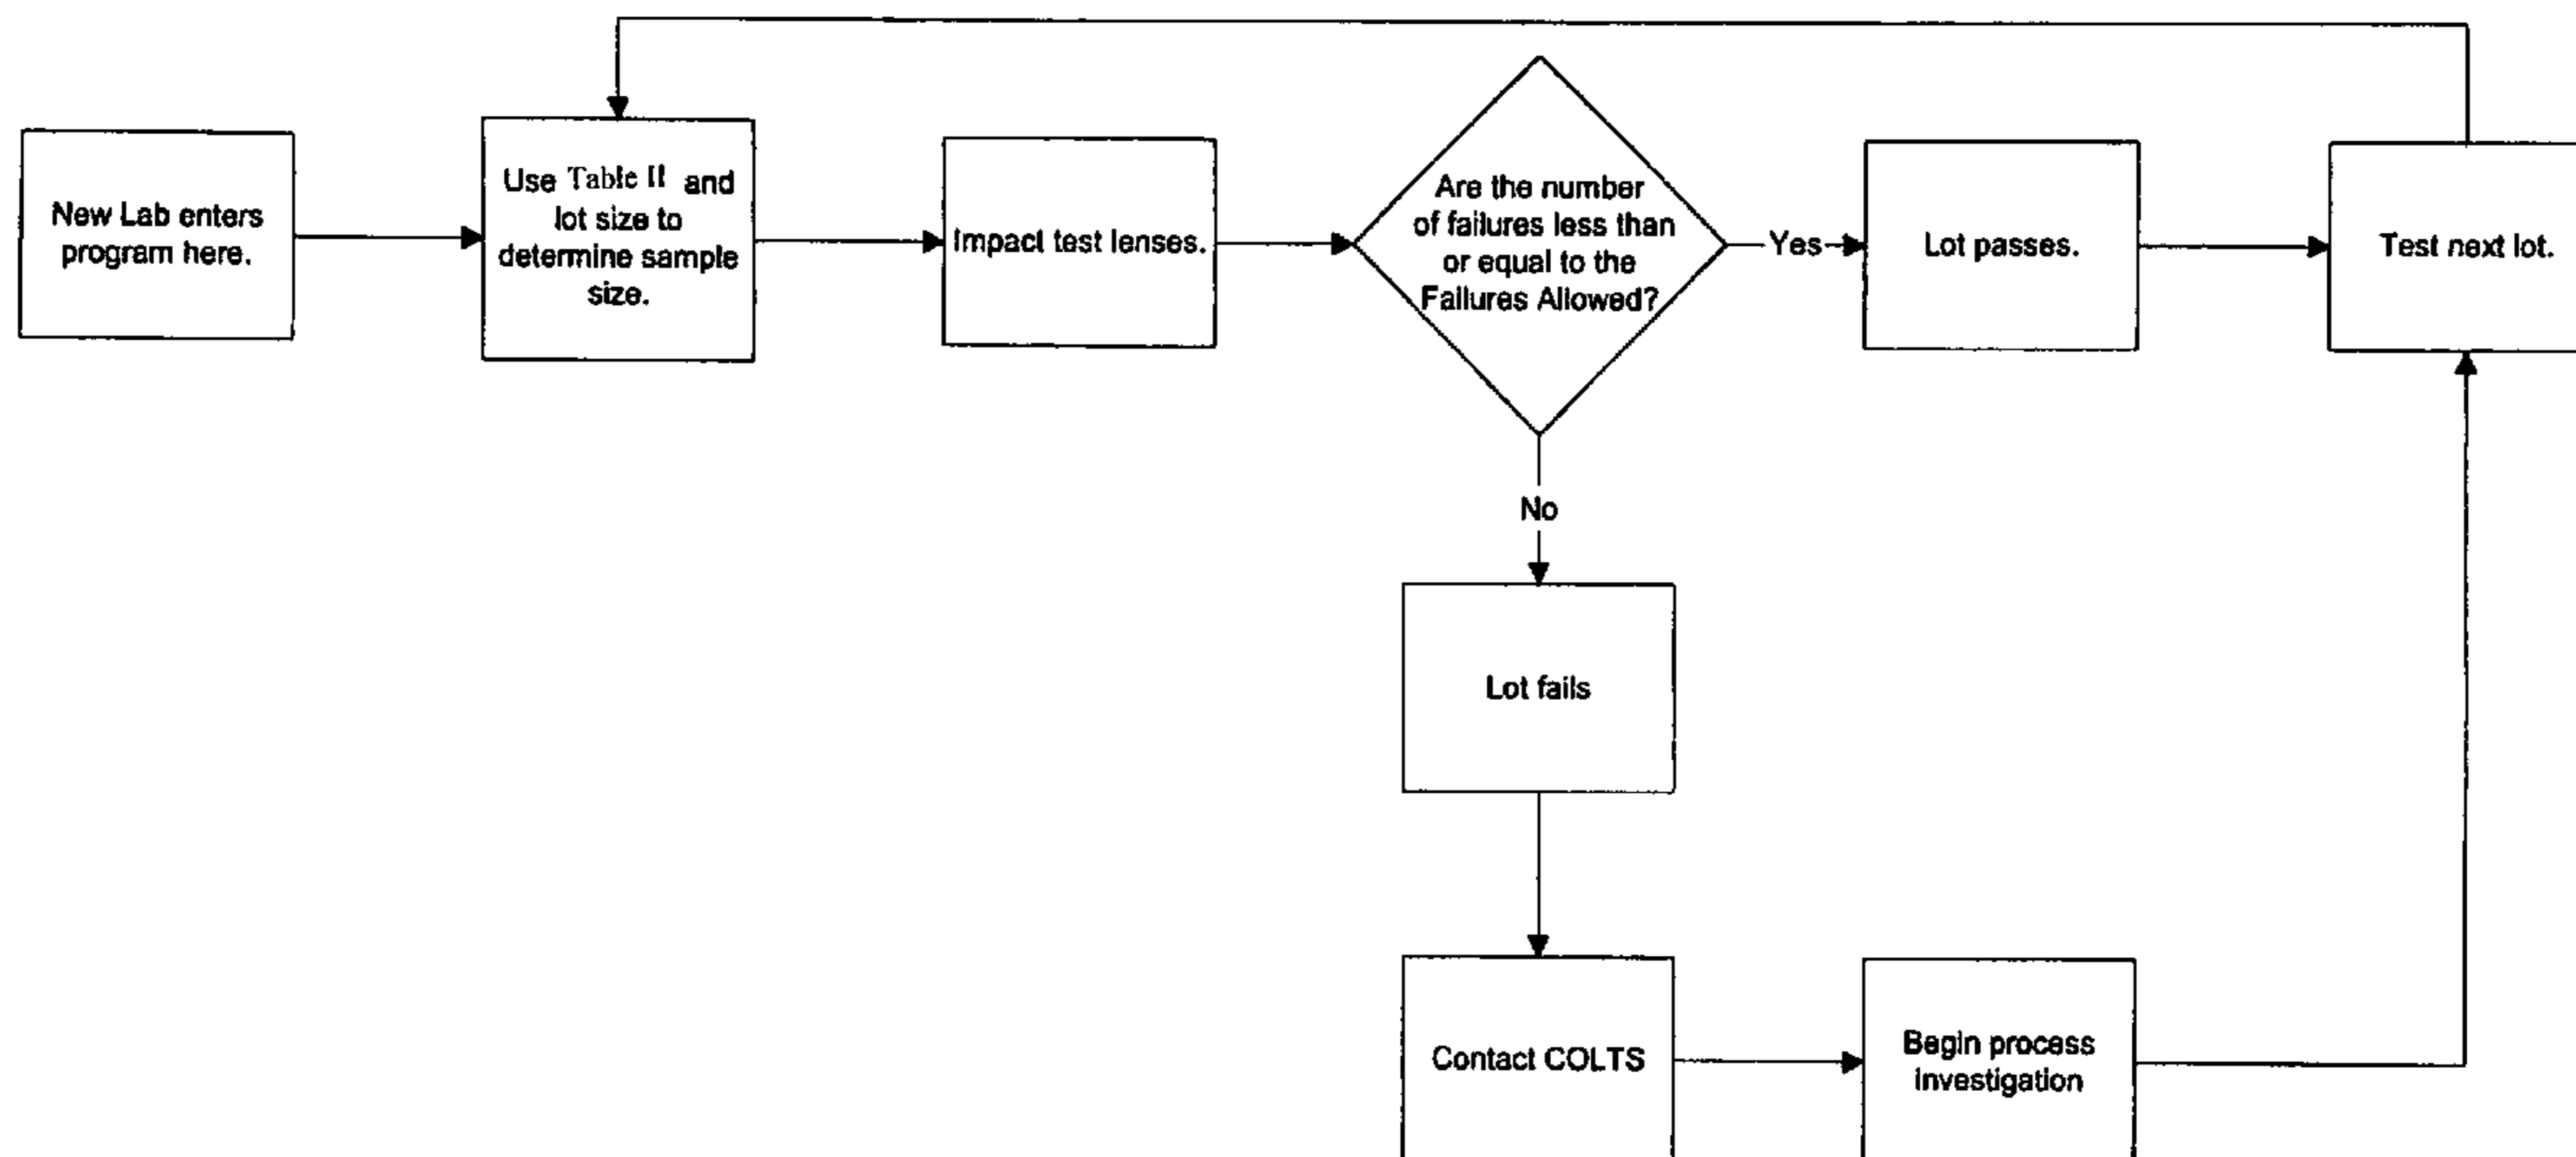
New Lab enters program here.

Use Table II and lot size to determine sample size.

Impact test lenses.

Are the number of failures less than or equal to the Failures Allowed?

Yes

Lot passes.

Test next lot.

No

Lot fails

Contact COLTS

Begin process investigation